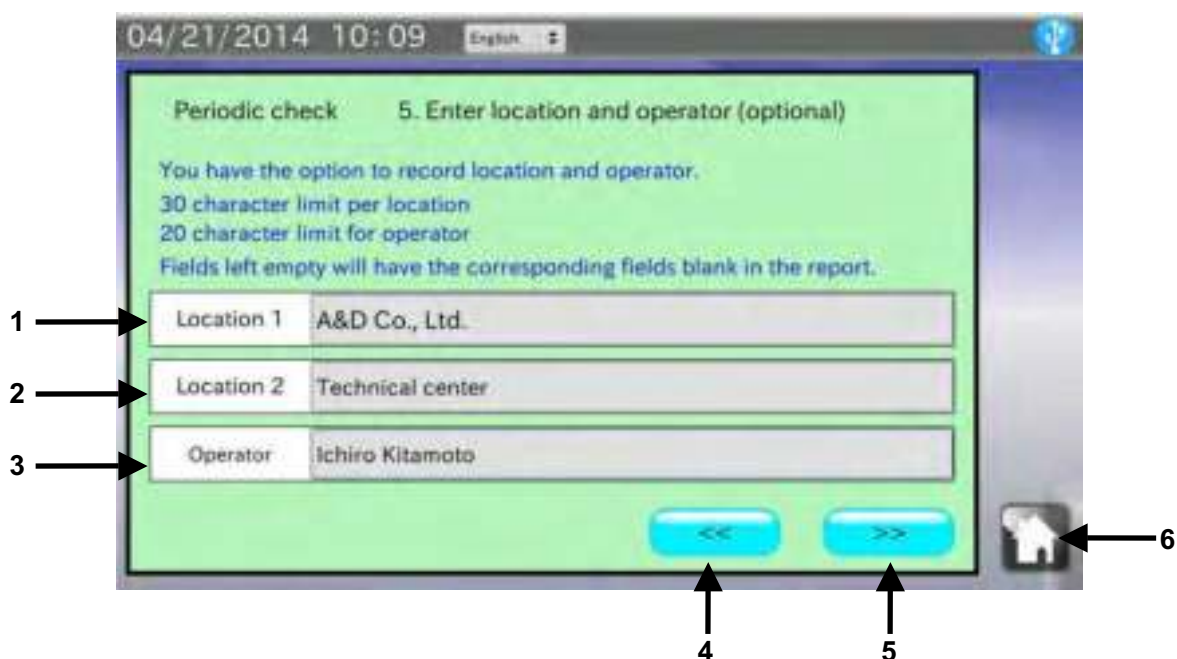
04/21/2014 10:09 English

Periodic check 5. Enter location and operator (optional)

You have the option to record location and operator.
30 character limit per location
20 character limit for operator
Fields left empty will have the corresponding fields blank in the report.

1 Location 1 A&D Co., Ltd.

2 Location 2 Technical center

3 Operator Ichiro Kitamoto

<< >>

6

4 5